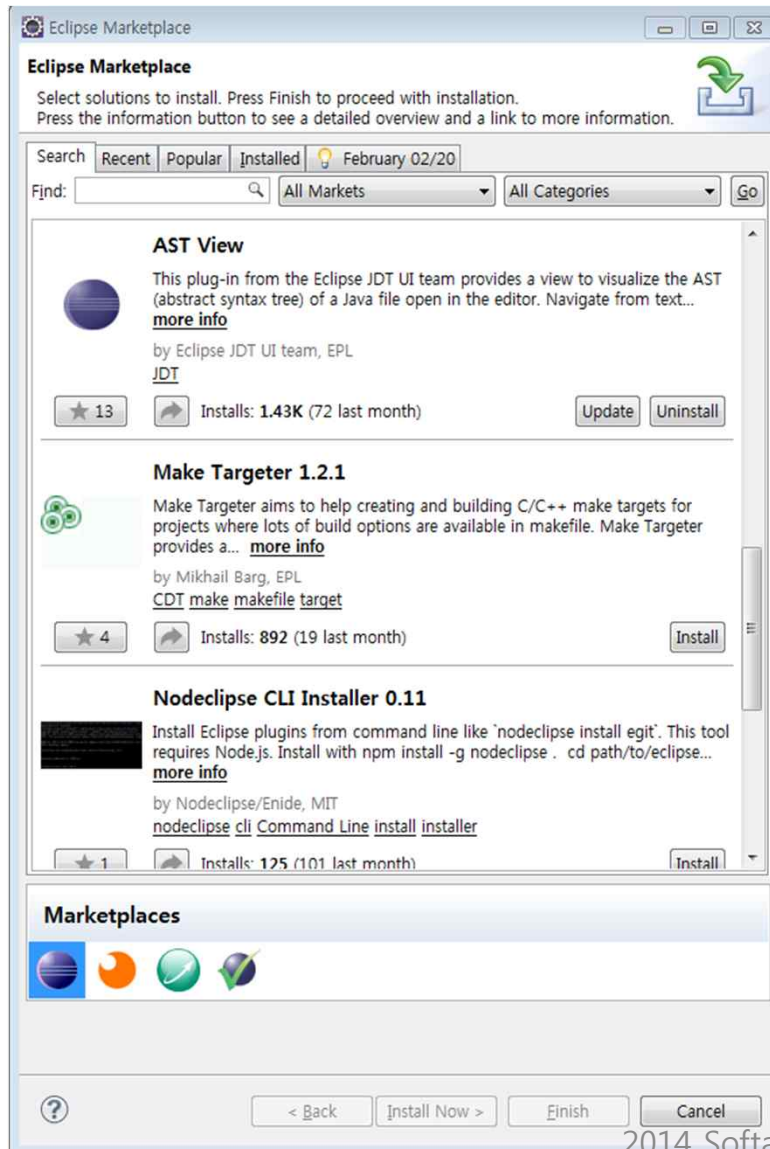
Eclipse Marketplace

Eclipse Marketplace

Select solutions to install. Press Finish to proceed with installation.
Press the information button to see a detailed overview and a link to more information.

Search | Recent | Popular | Installed | February 02/20

Find: | All Markets | All Categories | Go

AST View

This plug-in from the Eclipse JDT UI team provides a view to visualize the AST (abstract syntax tree) of a Java file open in the editor. Navigate from text... more info

by Eclipse JDT UI team, EPL

JDT

13 | Installs: **1.43K** (72 last month) | Update | Uninstall

Make Targeter 1.2.1

Make Targeter aims to help creating and building C/C++ make targets for projects where lots of build options are available in makefile. Make Targeter provides a... more info

by Mikhail Barg, EPL

CDT make makefile target

4 | Installs: **892** (19 last month) | Install

Nodeclipse CLI Installer 0.11

Install Eclipse plugins from command line like `nodeclipse install egit`. This tool requires Node.js. Install with npm install -g nodeclipse . cd path/to/eclipse... more info

by Nodeclipse/Enide, MIT

nodeclipse cli Command Line install installer

1 | Installs: **125** (101 last month) | Install

Marketplaces

< Back | Install Now > | Finish | Cancel

2014 Softa